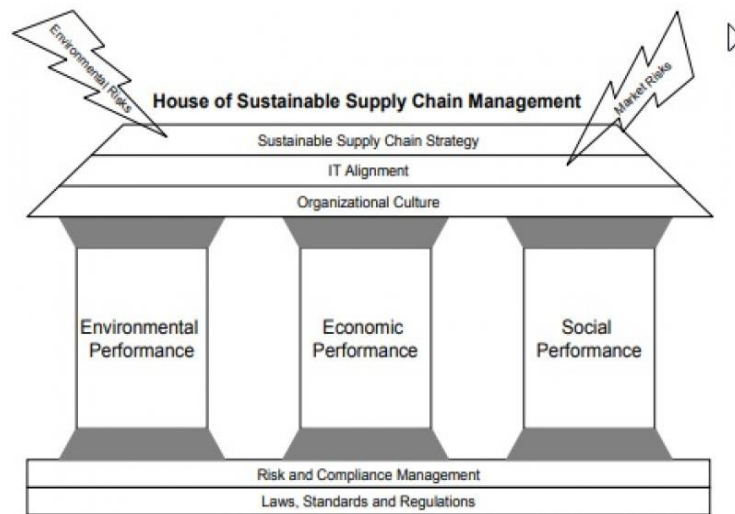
Environmental Risks

House of Sustainable Supply Chain Management

Market Risks

Sustainable Supply Chain Strategy

IT Alignment

Organizational Culture

Environmental Performance

Economic Performance

Social Performance

Risk and Compliance Management

Laws, Standards and Regulations